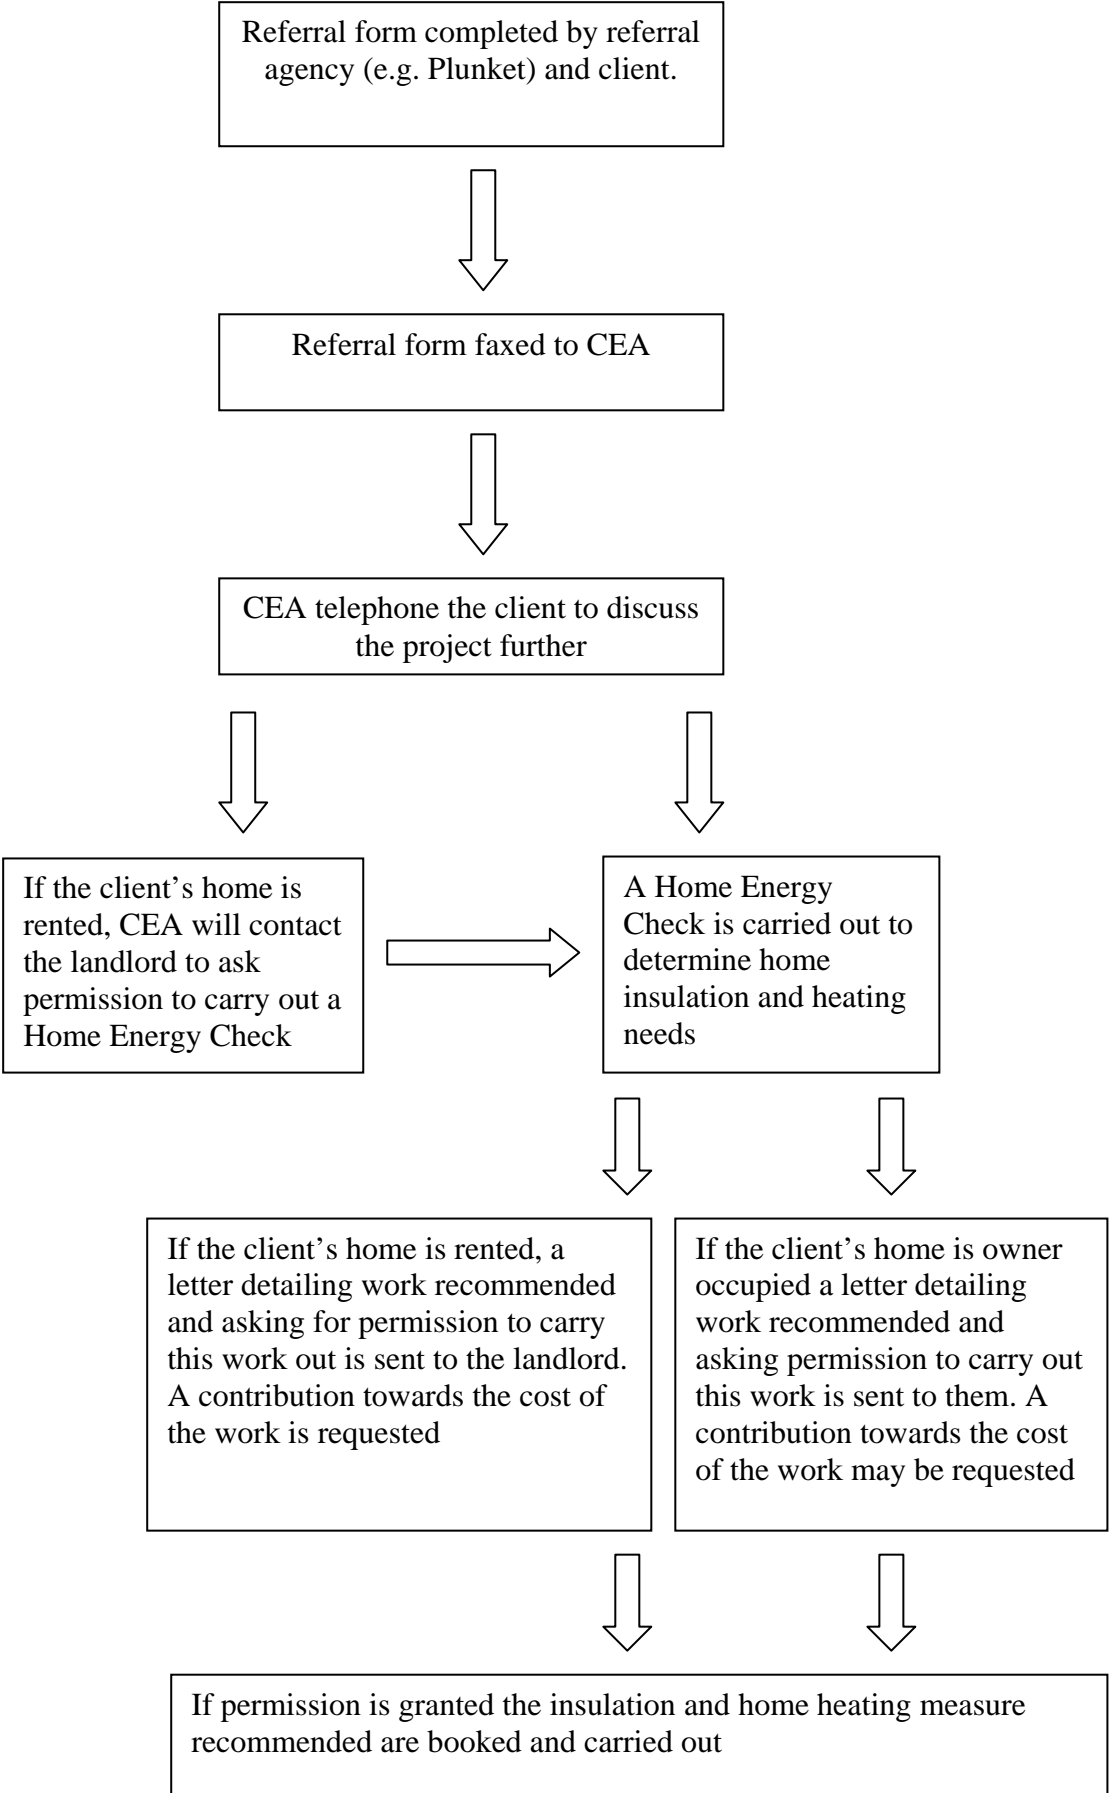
Referral form completed by referral agency (e.g. Plunket) and client.

Referral form faxed to CEA

CEA telephone the client to discuss the project further

If the client's home is rented, CEA will contact the landlord to ask permission to carry out a Home Energy Check

A Home Energy Check is carried out to determine home insulation and heating needs

If the client's home is rented, a letter detailing work recommended and asking for permission to carry this work out is sent to the landlord. A contribution towards the cost of the work is requested

If the client's home is owner occupied a letter detailing work recommended and asking permission to carry out this work is sent to them. A contribution towards the cost of the work may be requested

If permission is granted the insulation and home heating measure recommended are booked and carried out